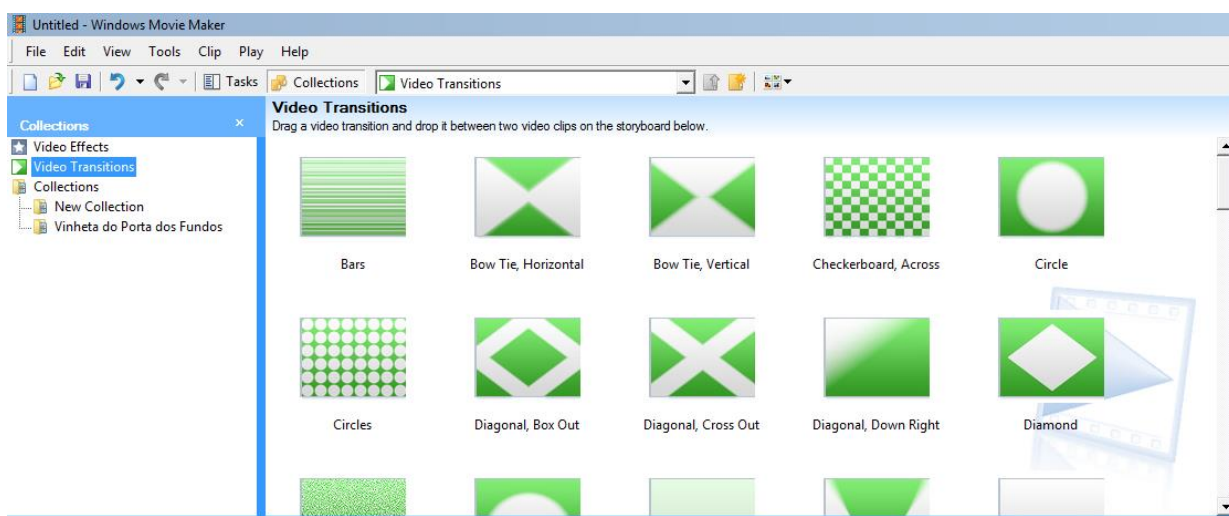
Untitled - Windows Movie Maker

File Edit View Tools Clip Play Help

Tasks Collections Video Transitions

Collections

Video Effects
Video Transitions
Collections
New Collection
Vinheta do Porta dos Fundos

Video Transitions
Drag a video transition and drop it between two video clips on the storyboard below.

Bars
Bow Tie, Horizontal
Bow Tie, Vertical
Checkerboard, Across
Circle
Circles
Diagonal, Box Out
Diagonal, Cross Out
Diagonal, Down Right
Diamond